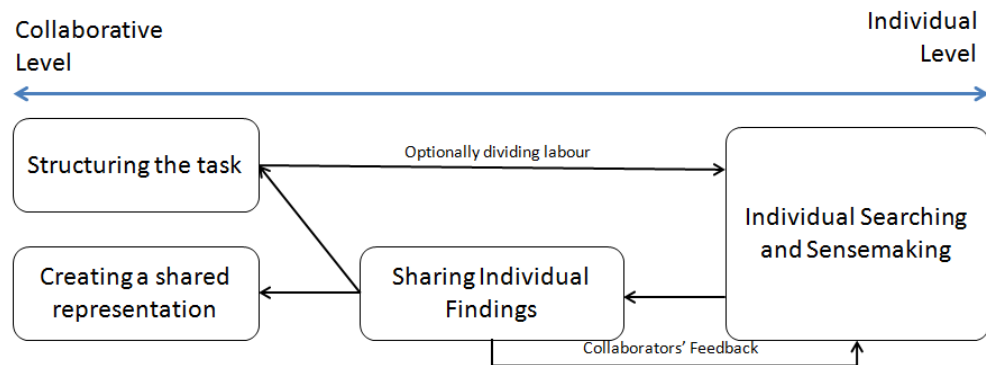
Collaborative Level

Individual Level

Structuring the task

Optionally dividing labour

Individual Searching and Sensemaking

Creating a shared representation

Sharing Individual Findings

Collaborators' Feedback